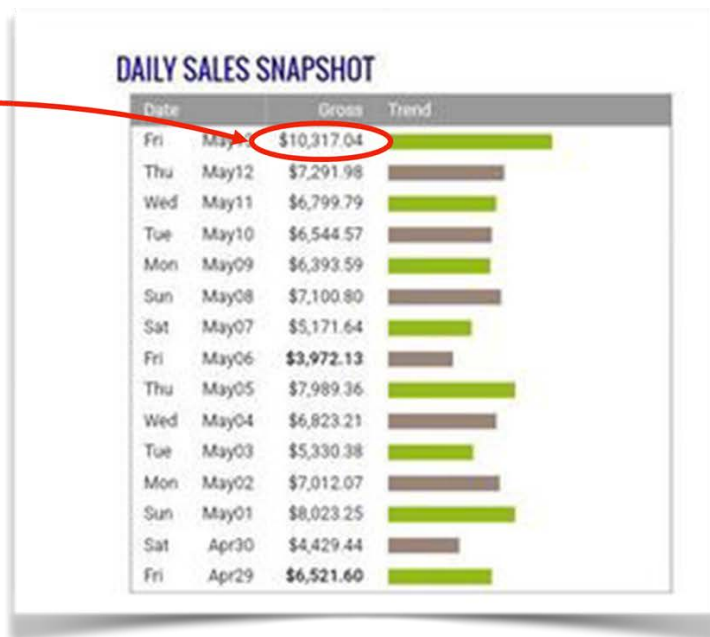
DAILY SALES SNAPSHOT

| Date | | Gross | Trend |
|---|---|---|---|
| Fri | May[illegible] | $10,317.04 | |
| Thu | May12 | $7,291.98 | |
| Wed | May11 | $6,799.79 | |
| Tue | May10 | $6,544.57 | |
| Mon | May09 | $6,393.59 | |
| Sun | May08 | $7,100.80 | |
| Sat | May07 | $5,171.64 | |
| Fri | May06 | **$3,972.13** | |
| Thu | May05 | $7,989.36 | |
| Wed | May04 | $6,823.21 | |
| Tue | May03 | $5,330.38 | |
| Mon | May02 | $7,012.07 | |
| Sun | May01 | $8,023.25 | |
| Sat | Apr30 | $4,429.44 | |
| Fri | Apr29 | **$6,521.60** | |